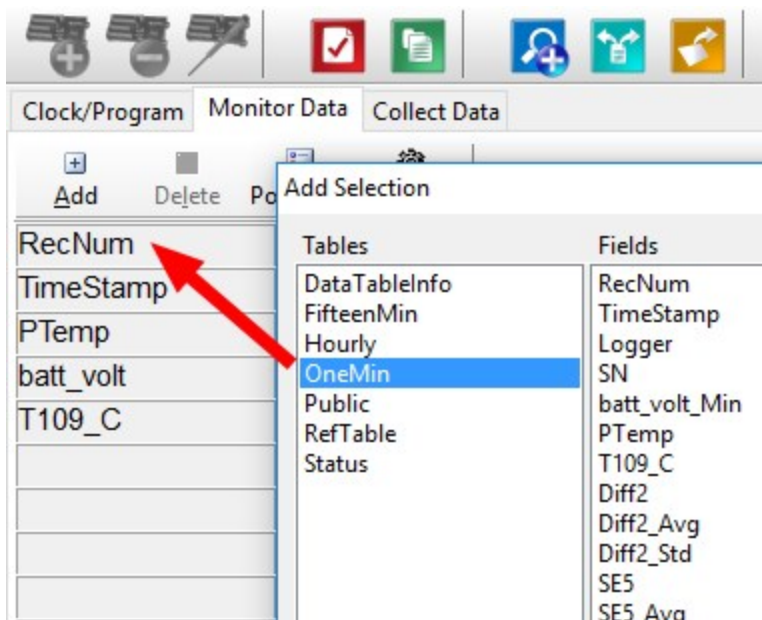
Clock/Program Monitor Data Collect Data

Add Delete Po

RecNum
TimeStamp
PTemp
batt_volt
T109_C

Add Selection

Tables
DataTableInfo
FifteenMin
Hourly
OneMin
Public
RefTable
Status

Fields
RecNum
TimeStamp
Logger
SN
batt_volt_Min
PTemp
T109_C
Diff2
Diff2_Avg
Diff2_Std
SE5
SE5_Avg